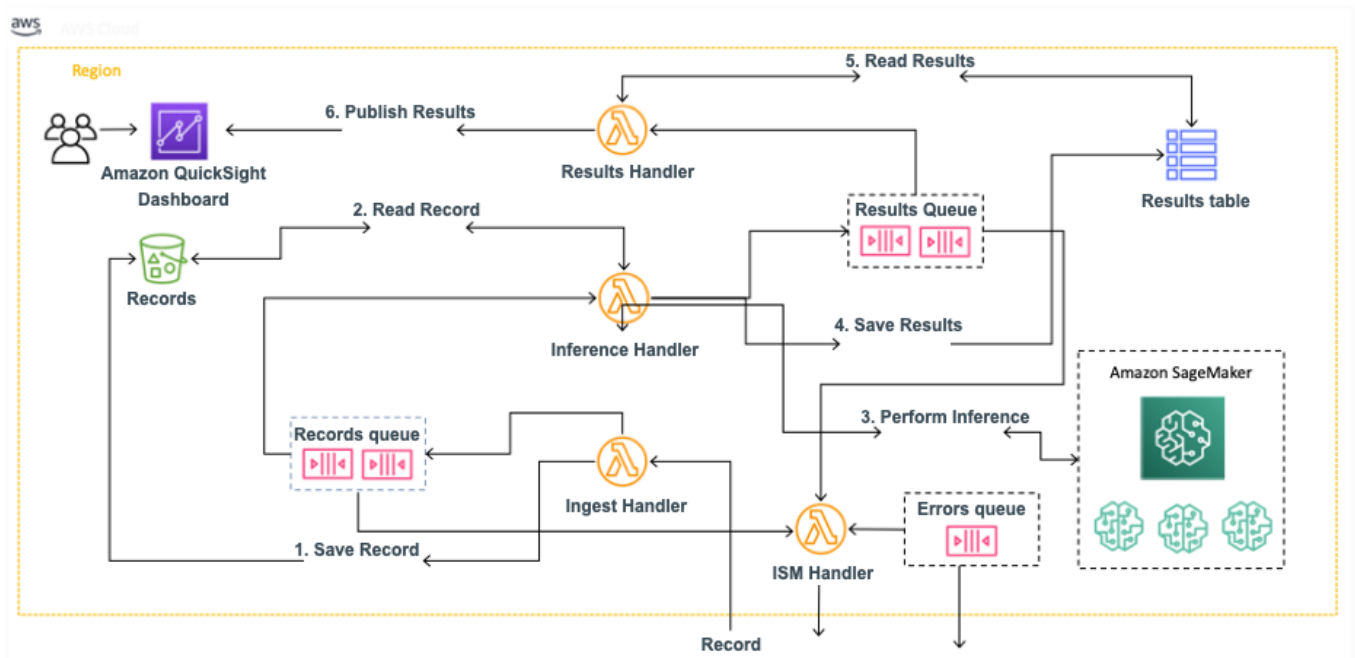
aws AWS Cloud

Region

5. Read Results

6. Publish Results

Amazon QuickSight Dashboard

Results Handler

Results table

2. Read Record

Results Queue

Records

Inference Handler

4. Save Results

Amazon SageMaker

3. Perform Inference

Records queue

Ingest Handler

Errors queue

1. Save Record

ISM Handler

Record